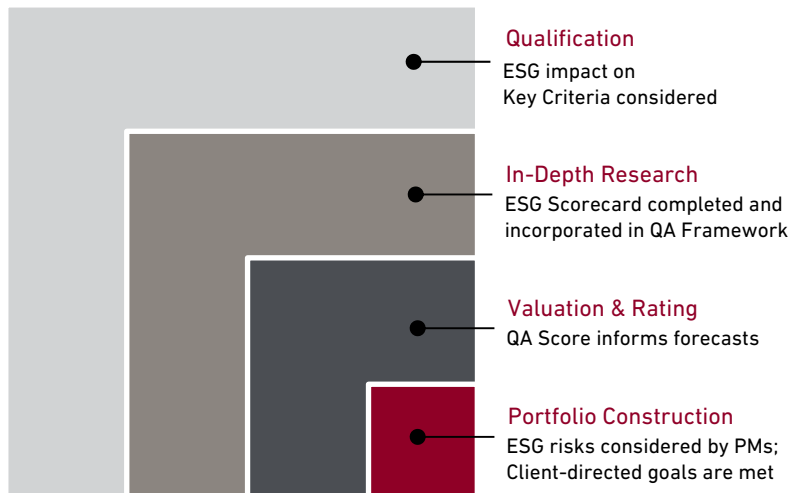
Qualification
ESG impact on Key Criteria considered

In-Depth Research
ESG Scorecard completed and incorporated in QA Framework

Valuation & Rating
QA Score informs forecasts

Portfolio Construction
ESG risks considered by PMs; Client-directed goals are met